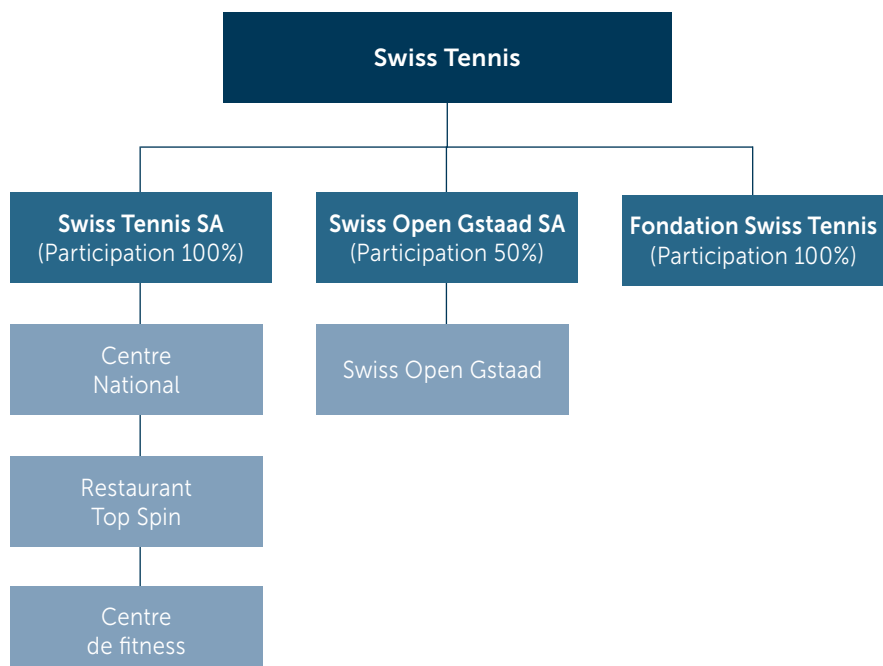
Swiss Tennis

Swiss Tennis SA
(Participation 100%)

Swiss Open Gstaad SA
(Participation 50%)

Fondation Swiss Tennis
(Participation 100%)

Centre National

Restaurant Top Spin

Centre de fitness

Swiss Open Gstaad